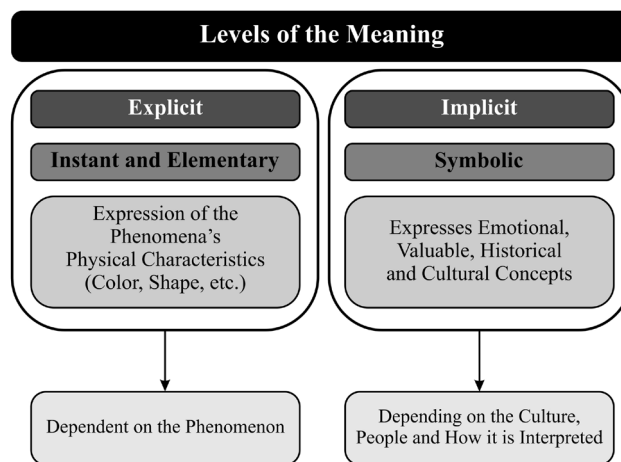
Levels of the Meaning

Explicit

Instant and Elementary

Expression of the Phenomena's Physical Characteristics (Color, Shape, etc.)

Dependent on the Phenomenon

Implicit

Symbolic

Expresses Emotional, Valuable, Historical and Cultural Concepts

Depending on the Culture, People and How it is Interpreted